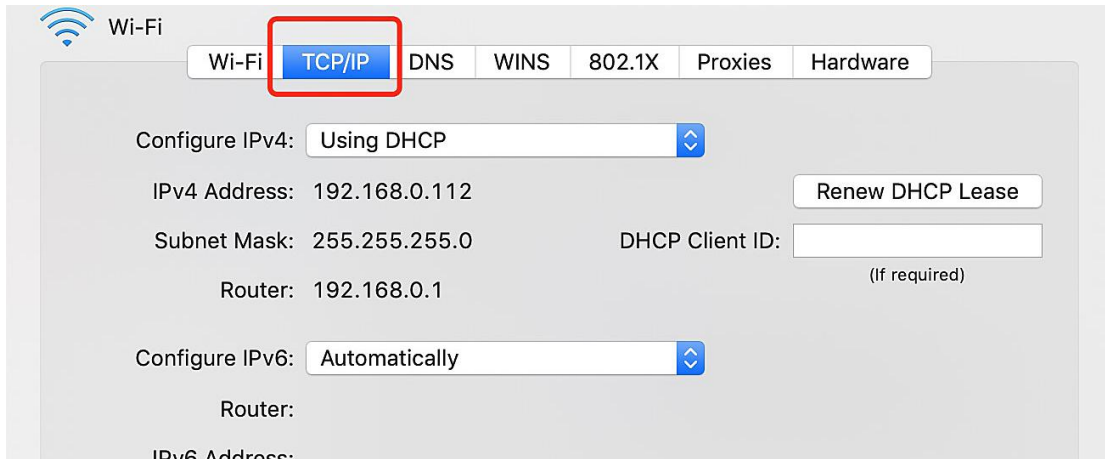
Wi-Fi

Wi-Fi | TCP/IP | DNS | WINS | 802.1X | Proxies | Hardware

Configure IPv4: Using DHCP

IPv4 Address: 192.168.0.112

Renew DHCP Lease

Subnet Mask: 255.255.255.0

DHCP Client ID:

(If required)

Router: 192.168.0.1

Configure IPv6: Automatically

Router:

IPv6 Address: